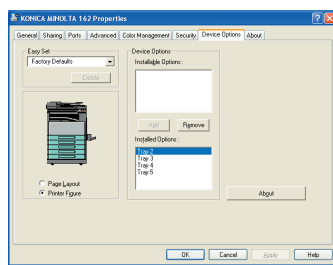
KONICA MINOLTA 162 Properties

General | Sharing | Ports | Advanced | Color Management | Security | Device Options | About

Easy Set
Factory Defaults
Delete

Device Options
Installable Options :

Add
Remove

Installed Options :
Tray 2
Tray 3
Tray 4
Tray 5

Page Layout
Printer Figure

About

OK
Cancel
Apply
Help